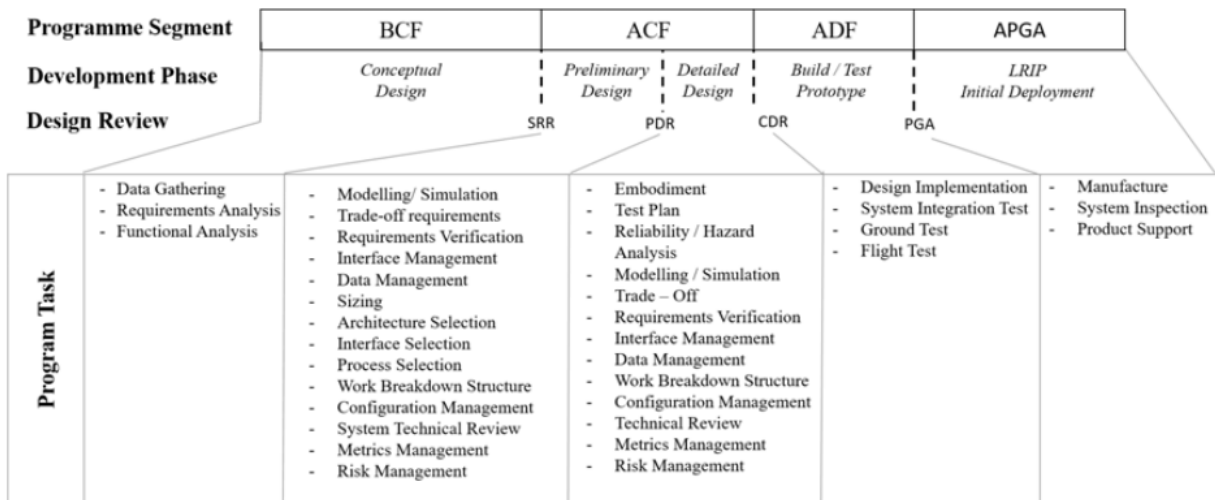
Programme Segment

| BCF | ACF | ADF | APGA |
|---|---|---|---|

Development Phase

Conceptual Design

Preliminary Design

Detailed Design

Build / Test Prototype

LRIP Initial Deployment

Design Review

SRR

PDR

CDR

PGA

Program Task

- Data Gathering
- Requirements Analysis
- Functional Analysis

- Modelling/ Simulation
- Trade-off requirements
- Requirements Verification
- Interface Management
- Data Management
- Sizing
- Architecture Selection
- Interface Selection
- Process Selection
- Work Breakdown Structure
- Configuration Management
- System Technical Review
- Metrics Management
- Risk Management

- Embodiment
- Test Plan
- Reliability / Hazard Analysis
- Modelling / Simulation
- Trade – Off
- Requirements Verification
- Interface Management
- Data Management
- Work Breakdown Structure
- Configuration Management
- Technical Review
- Metrics Management
- Risk Management

- Design Implementation
- System Integration Test
- Ground Test
- Flight Test

- Manufacture
- System Inspection
- Product Support